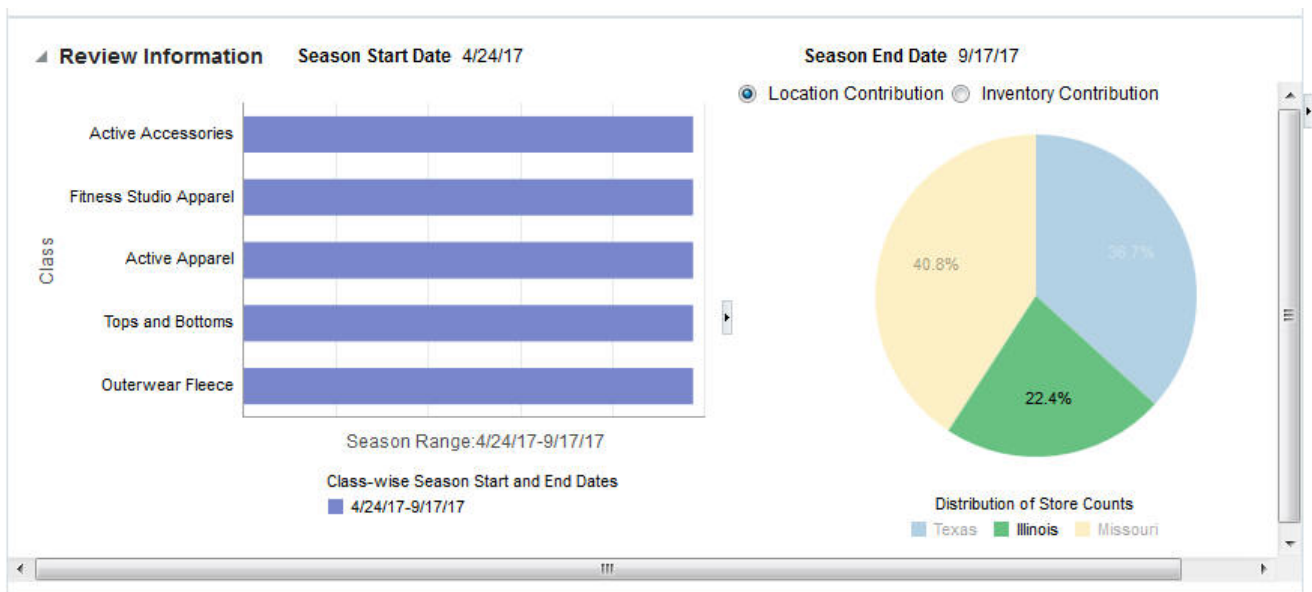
Review Information Season Start Date 4/24/17 Season End Date 9/17/17

Location Contribution Inventory Contribution

Class

Active Accessories

Fitness Studio Apparel

Active Apparel

Tops and Bottoms

Outerwear Fleece

Season Range:4/24/17-9/17/17

Class-wise Season Start and End Dates

4/24/17-9/17/17

36.7%

40.8%

22.4%

Distribution of Store Counts

Texas Illinois Missouri